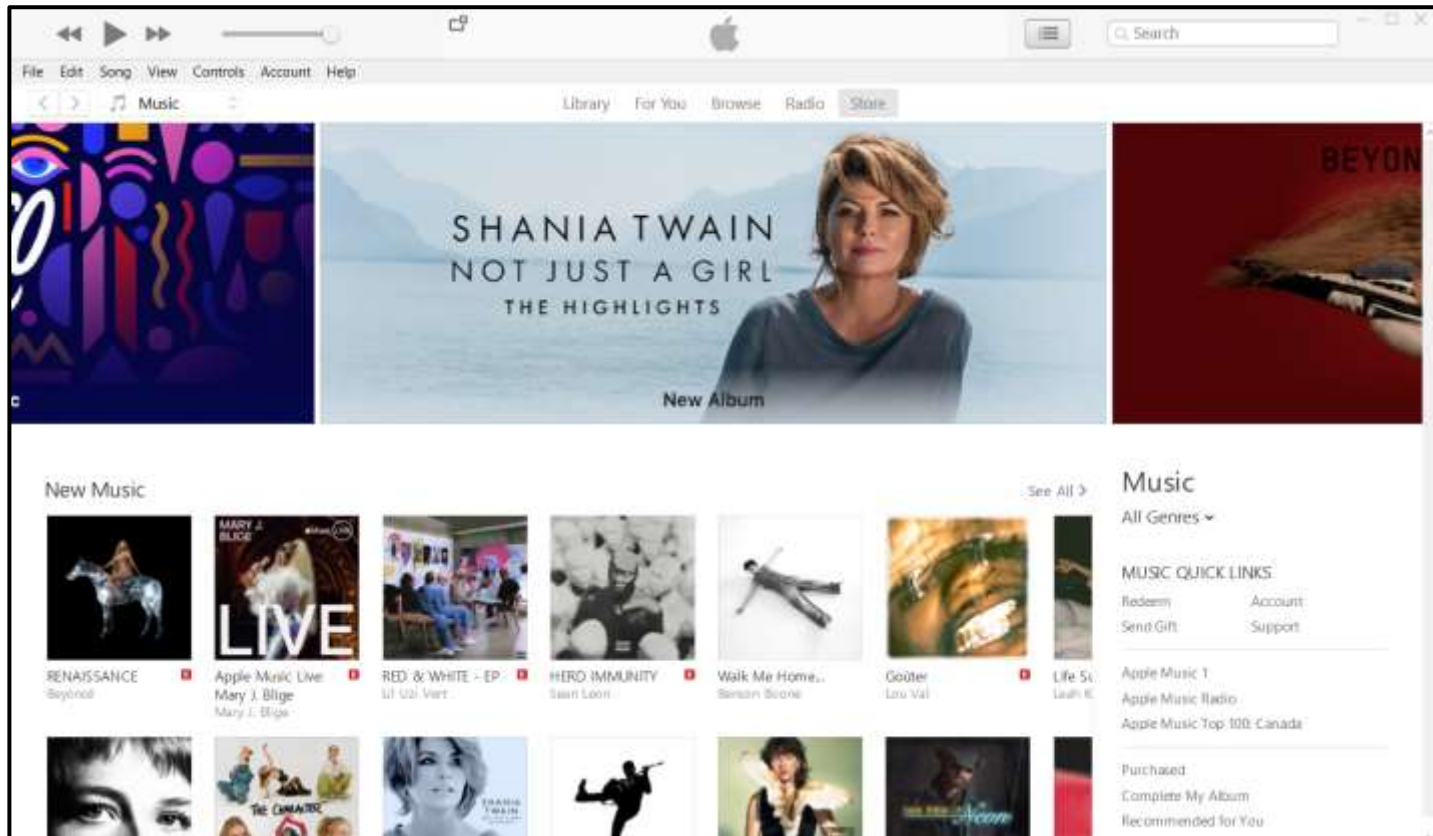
Search

File Edit Song View Controls Account Help

Music

Library For You Browse Radio Store

BEYON

SHANIA TWAIN
NOT JUST A GIRL
THE HIGHLIGHTS

New Album

New Music

See All >

MARY J. BLIGE

LIVE

RENAISSANCE
Beyoncé

Apple Music Live: Mary J. Blige
Mary J. Blige

RED & WHITE - EP
Lil Uzi Vert

HERO IMMUNITY
Sean Leon

Walk Me Home...
Benson Boone

Goûter
Lou Val

Life S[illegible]
Leah K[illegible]

THE CANNONTER

SHANIA TWAIN

Neon

Music
All Genres ⌄

MUSIC QUICK LINKS
Redeem
Account
Send Gift
Support

Apple Music 1
Apple Music Radio
Apple Music Top 100: Canada

Purchased
Complete My Album
Recommended for You